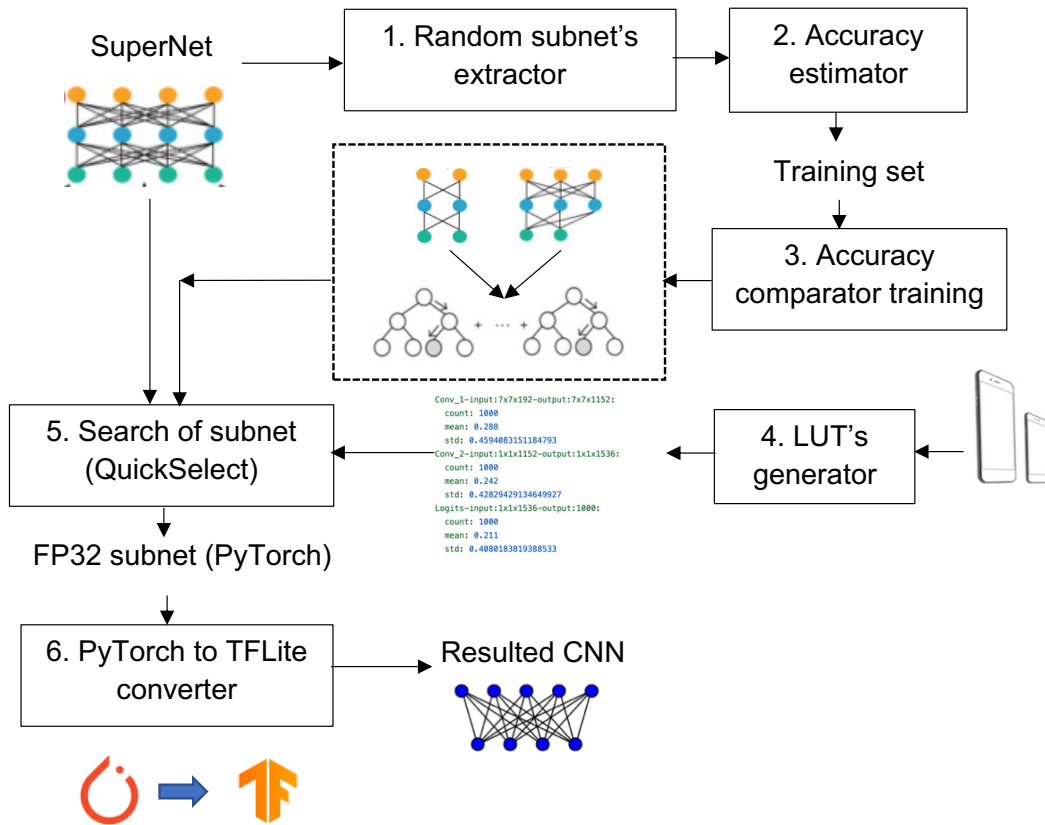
SuperNet

1. Random subnet's extractor

2. Accuracy estimator

Training set

3. Accuracy comparator training

+ ··· +

5. Search of subnet (QuickSelect)

Conv_1-input:7x7x192-output:7x7x1152:
count: 1000
mean: 0.288
std: 0.4594083151184793
Conv_2-input:1x1x1152-output:1x1x1536:
count: 1000
mean: 0.242
std: 0.42829429134649927
Logits-input:1x1x1536-output:1000:
count: 1000
mean: 0.211
std: 0.4080183819388533

4. LUT's generator

FP32 subnet (PyTorch)

6. PyTorch to TFLite converter

Resulted CNN